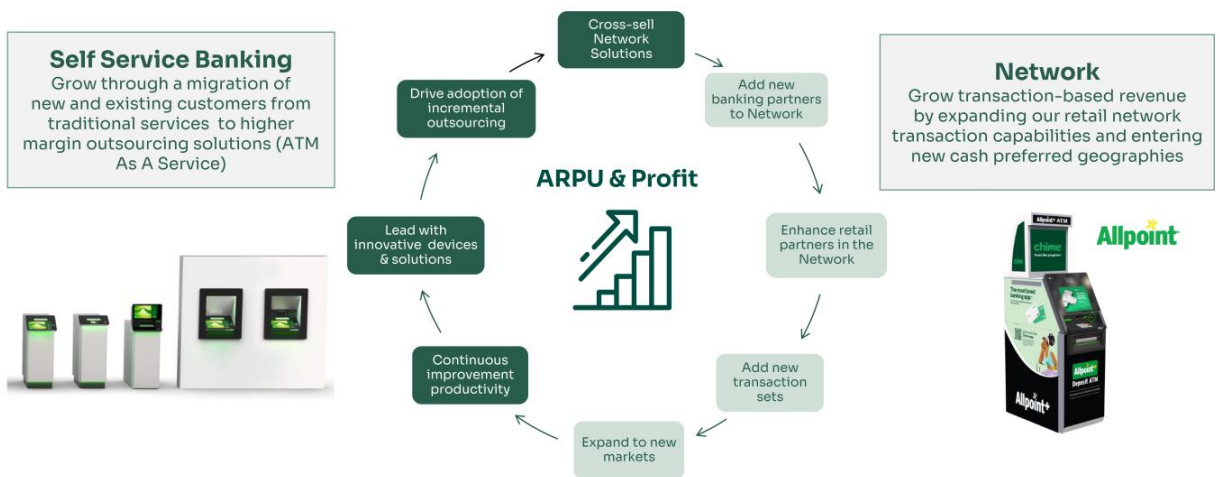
Self Service Banking
Grow through a migration of new and existing customers from traditional services to higher margin outsourcing solutions (ATM As A Service)

Cross-sell Network Solutions

Add new banking partners to Network

Enhance retail partners in the Network

Add new transaction sets

Expand to new markets

Continuous improvement productivity

Lead with innovative devices & solutions

Drive adoption of incremental outsourcing

ARPU & Profit

Network
Grow transaction-based revenue by expanding our retail network transaction capabilities and entering new cash preferred geographies

Allpoint

Allpoint+ ATM

chime

Allpoint+

Allpoint

Deposit ATM